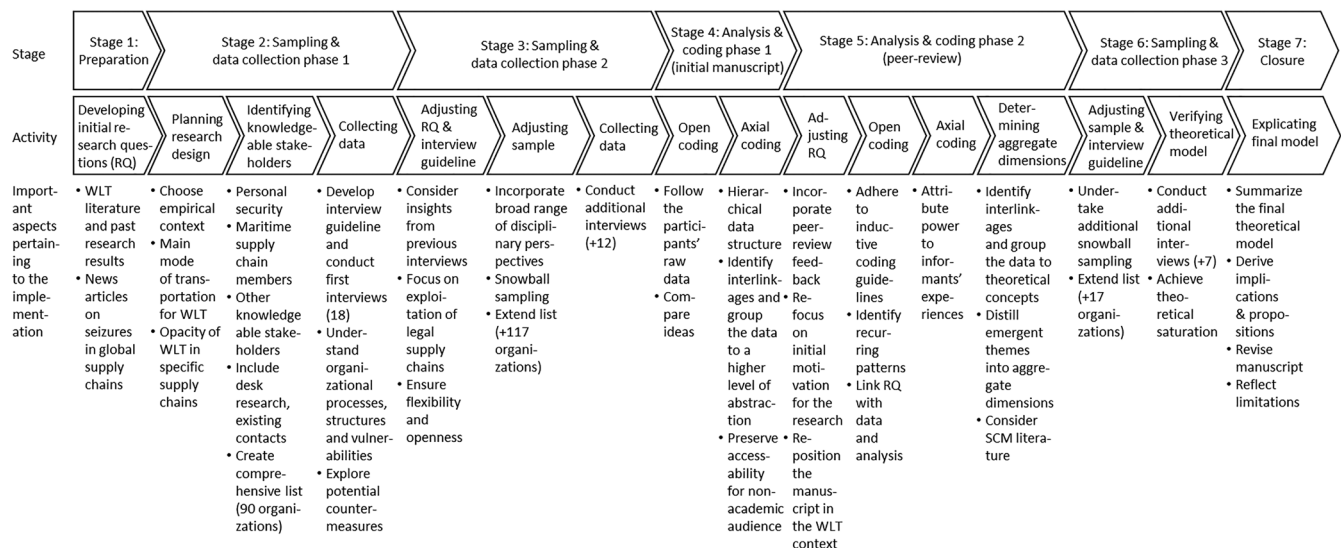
Stage

Stage 1: Preparation

Stage 2: Sampling & data collection phase 1

Stage 3: Sampling & data collection phase 2

Stage 4: Analysis & coding phase 1 (initial manuscript)

Stage 5: Analysis & coding phase 2 (peer-review)

Stage 6: Sampling & data collection phase 3

Stage 7: Closure

Activity

Developing initial research questions (RQ)

Planning research design

Identifying knowledgeable stakeholders

Collecting data

Adjusting RQ & interview guideline

Adjusting sample

Collecting data

Open coding

Axial coding

Adjusting RQ

Open coding

Axial coding

Determining aggregate dimensions

Adjusting sample & interview guideline

Verifying theoretical model

Explicating final model

Important aspects pertaining to the implementation

• WLT literature and past research results
• News articles on seizures in global supply chains

• Choose empirical context
• Main mode of transportation for WLT
• Opacity of WLT in specific supply chains

• Personal security
• Maritime supply chain members
• Other knowledge able stakeholders
• Include desk research, existing contacts
• Create comprehensive list (90 organizations)

• Develop interview guideline and conduct first interviews (18)
• Understand organizational processes, structures and vulnerabilities
• Explore potential countermeasures

• Consider insights from previous interviews
• Focus on exploitation of legal supply chains
• Ensure flexibility and openness

• Incorporate broad range of disciplinary perspectives
• Snowball sampling
• Extend list (+117 organizations)

• Conduct additional interviews (+12)

• Follow the participants' raw data
• Compare ideas

• Hierarchical data structure
• Identify interlinkages and group the data to a higher level of abstraction
• Preserve accessability for non-academic audience

• Incorporate peer-review feedback
• Refocus on initial motivation for the research
• Reposition the manuscript in the WLT context

• Adhere to inductive coding guidelines
• Identify recurring patterns
• Link RQ with data and analysis

• Attribute power to informants' experiences

• Identify interlinkages and group the data to theoretical concepts
• Distill emergent themes into aggregate dimensions
• Consider SCM literature

• Undertake additional snowball sampling
• Extend list (+17 organizations)

• Conduct additional interviews (+7)
• Achieve theoretical saturation

• Summarize the final theoretical model
• Derive implications & propositions
• Revise manuscript
• Reflect limitations